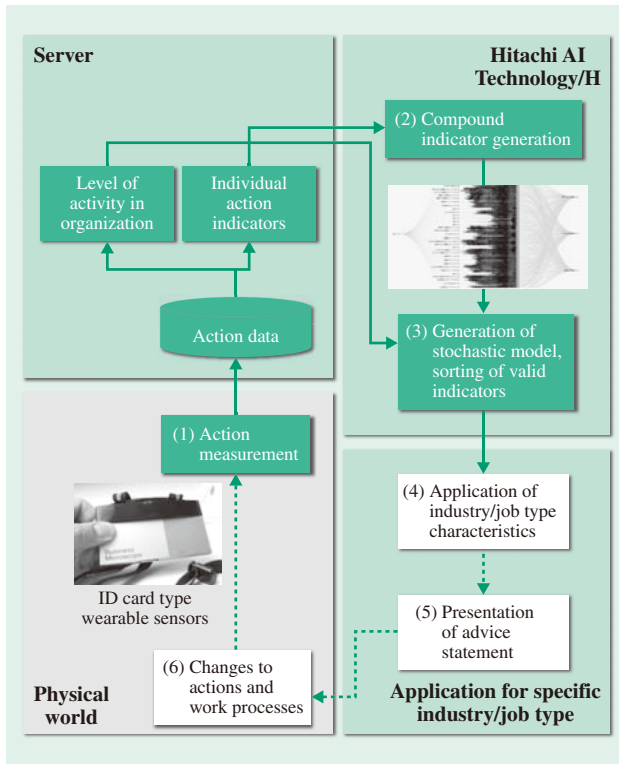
Server

Hitachi AI Technology/H

(2) Compound indicator generation

Level of activity in organization

Individual action indicators

Action data

(3) Generation of stochastic model, sorting of valid indicators

(1) Action measurement

Business Microscope

ID card type wearable sensors

(4) Application of industry/job type characteristics

(5) Presentation of advice statement

(6) Changes to actions and work processes

Physical world

Application for specific industry/job type